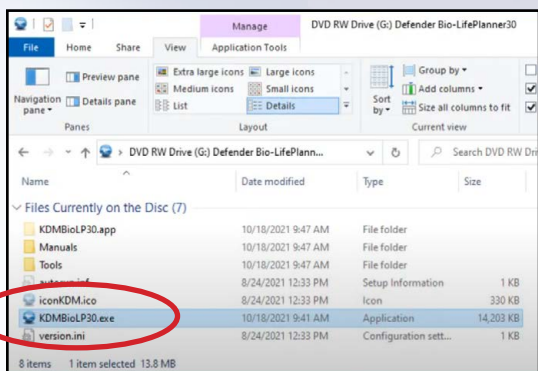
Manage DVD RW Drive (G:) Defender Bio-LifePlanner30

File Home Share View Application Tools

Navigation pane ▾ Preview pane Details pane

Extra large icons Large icons Medium icons Small icons List Details

Sort by ▾

Group by ▾ Add columns ▾ Size all columns to fit

Panes Layout Current view

← → ▾ ↑ > DVD RW Drive (G:) Defender Bio-LifePlann... ⌄ ↻ Search DVD RW Dri

| Name | Date modified | Type | Size |
|---|---|---|---|
| ⌄ Files Currently on the Disc (7) | | | |
| KDMBioLP30.app | 10/18/2021 9:47 AM | File folder | |
| Manuals | 10/18/2021 9:47 AM | File folder | |
| Tools | 10/18/2021 9:47 AM | File folder | |
| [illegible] | 8/24/2021 12:33 PM | Setup Information | 1 KB |
| iconKDM.ico | 8/24/2021 12:33 PM | Icon | 330 KB |
| KDMBioLP30.exe | 10/18/2021 9:41 AM | Application | 14,203 KB |
| version.ini | 8/24/2021 12:33 PM | Configuration sett... | 1 KB |

8 items 1 item selected 13.8 MB